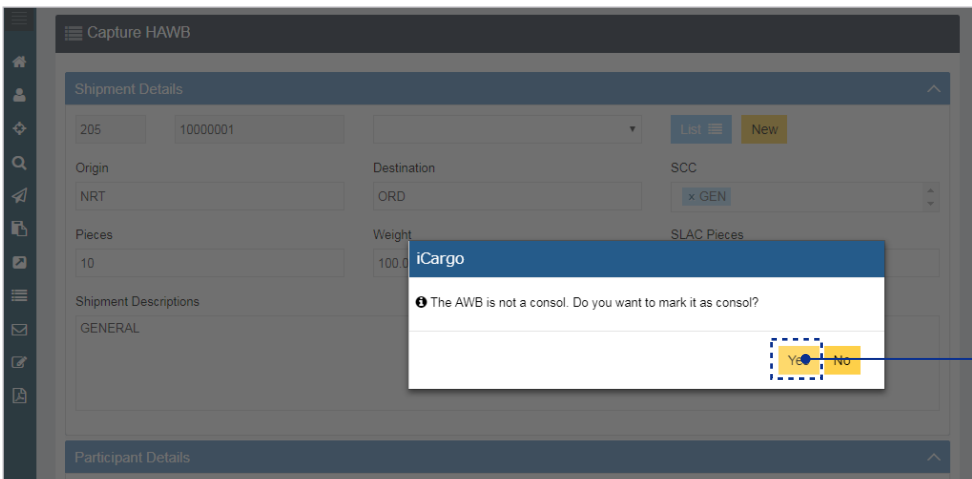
Capture HAWB

Shipment Details

205 10000001

List New

Origin
NRT

Destination
ORD

SCC
× GEN

Pieces
10

Weight
100.0

SLAC Pieces

Shipment Descriptions
GENERAL

iCargo

The AWB is not a consol. Do you want to mark it as consol?

Yes No

Participant Details